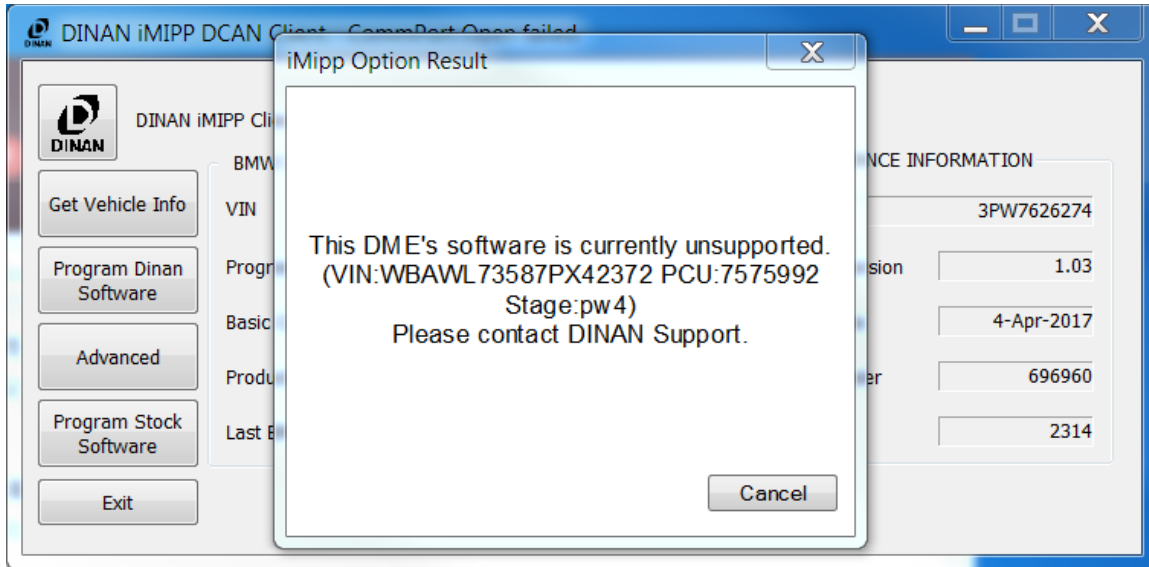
DINAN iMIPP DCAN Client - CommPort Open failed

DINAN

DINAN iMIPP Cli

Get Vehicle Info

Program Dinan Software

Advanced

Program Stock Software

Exit

BMW

VIN

Progr

Basic

Produ

Last E

NCE INFORMATION

3PW7626274

sion 1.03

4-Apr-2017

er 696960

2314

iMipp Option Result

This DME's software is currently unsupported. (VIN:WBAWL73587PX42372 PCU:7575992 Stage:pw4) Please contact DINAN Support.

Cancel